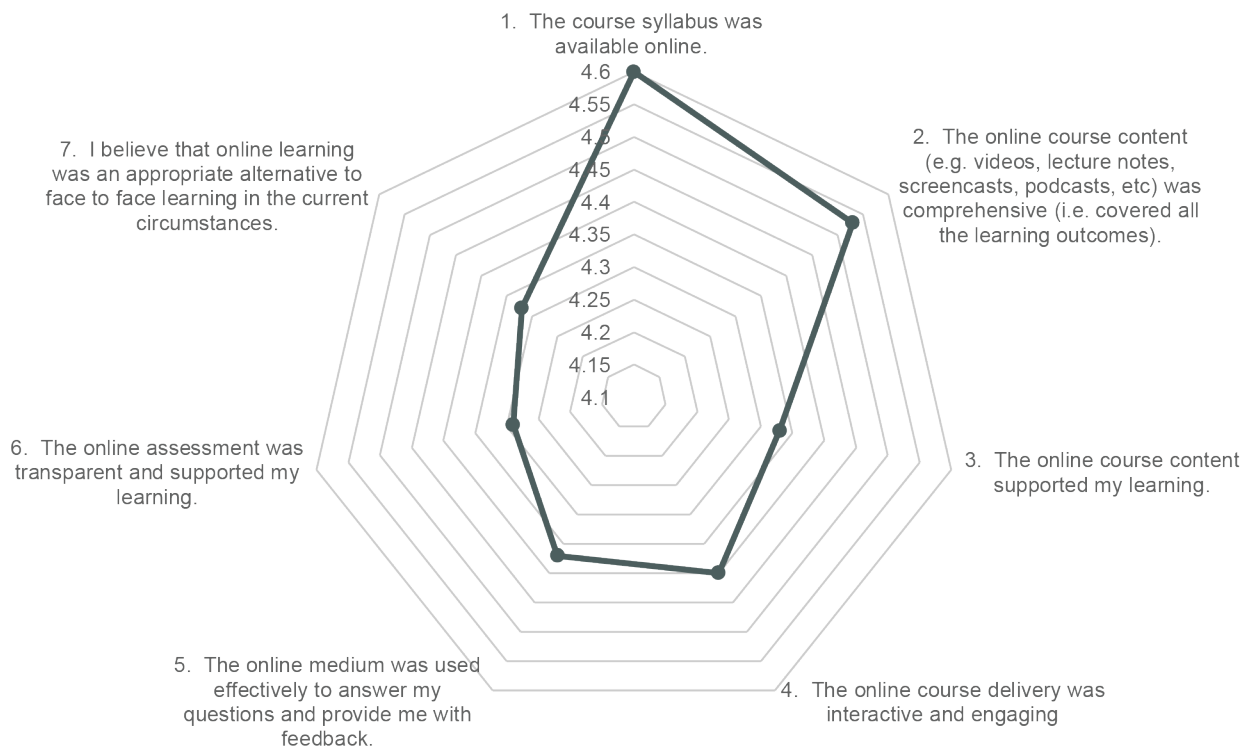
1. The course syllabus was available online.

4.6
4.55
4.5
4.45
4.4
4.35
4.3
4.25
4.2
4.15
4.1

2. The online course content (e.g. videos, lecture notes, screencasts, podcasts, etc) was comprehensive (i.e. covered all the learning outcomes).

3. The online course content supported my learning.

4. The online course delivery was interactive and engaging

5. The online medium was used effectively to answer my questions and provide me with feedback.

6. The online assessment was transparent and supported my learning.

7. I believe that online learning was an appropriate alternative to face to face learning in the current circumstances.